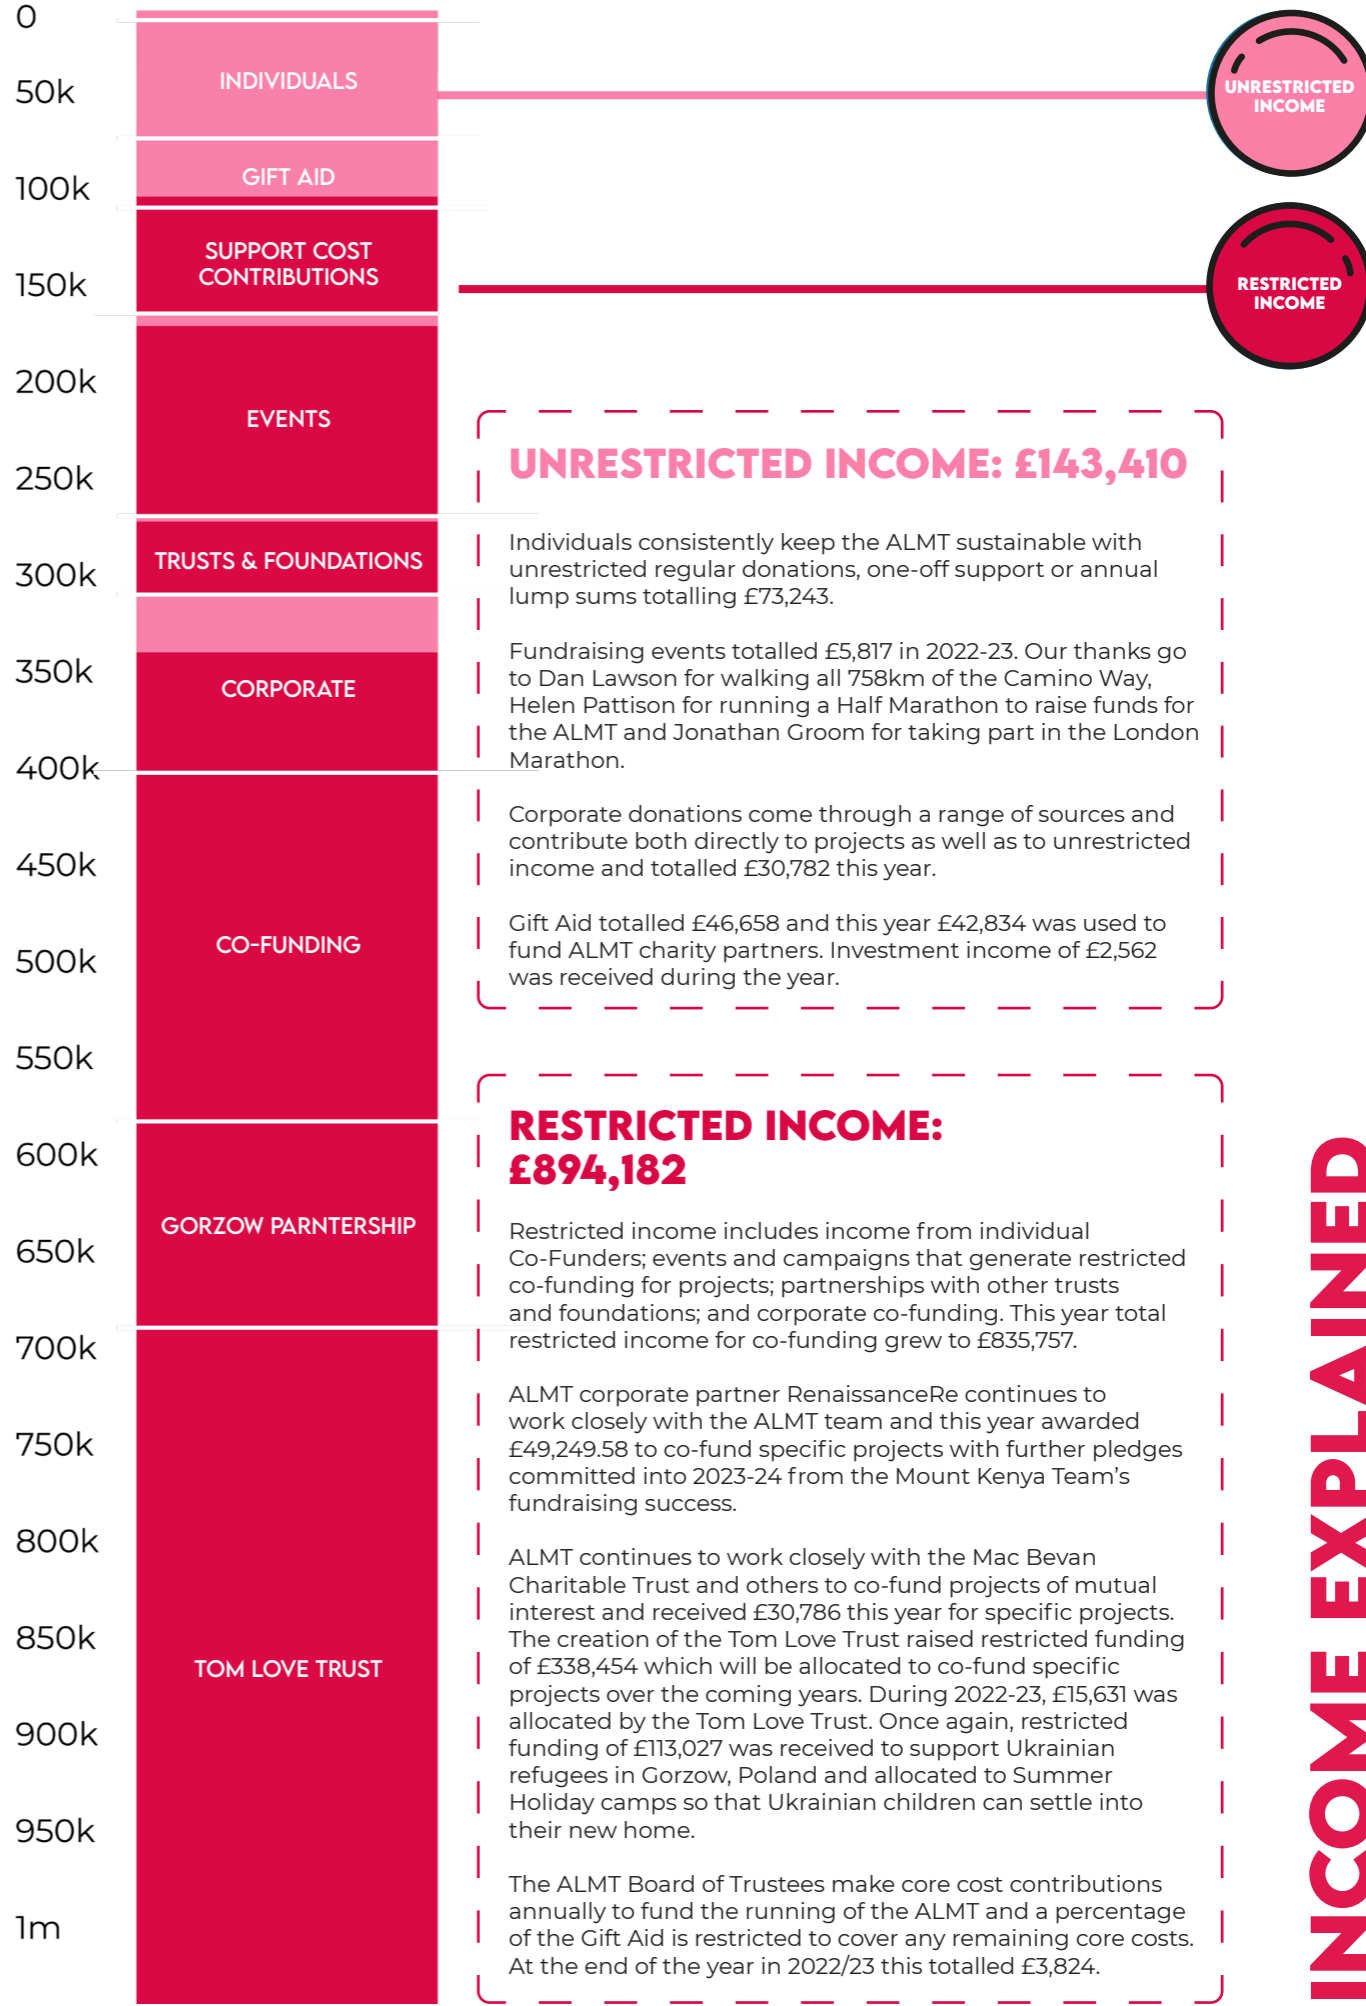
0
50k
100k
150k
200k
250k
300k
350k
400k
450k
500k
550k
600k
650k
700k
750k
800k
850k
900k
950k
1m

INDIVIDUALS
GIFT AID
SUPPORT COST CONTRIBUTIONS
EVENTS
TRUSTS & FOUNDATIONS
CORPORATE
CO-FUNDING
GORZOW PARNTERSHIP
TOM LOVE TRUST

UNRESTRICTED INCOME

RESTRICTED INCOME

UNRESTRICTED INCOME: £143,410

Individuals consistently keep the ALMT sustainable with unrestricted regular donations, one-off support or annual lump sums totalling £73,243.

Fundraising events totalled £5,817 in 2022-23. Our thanks go to Dan Lawson for walking all 758km of the Camino Way, Helen Pattison for running a Half Marathon to raise funds for the ALMT and Jonathan Groom for taking part in the London Marathon.

Corporate donations come through a range of sources and contribute both directly to projects as well as to unrestricted income and totalled £30,782 this year.

Gift Aid totalled £46,658 and this year £42,834 was used to fund ALMT charity partners. Investment income of £2,562 was received during the year.

RESTRICTED INCOME: £894,182

Restricted income includes income from individual Co-Funders; events and campaigns that generate restricted co-funding for projects; partnerships with other trusts and foundations; and corporate co-funding. This year total restricted income for co-funding grew to £835,757.

ALMT corporate partner RenaissanceRe continues to work closely with the ALMT team and this year awarded £49,249.58 to co-fund specific projects with further pledges committed into 2023-24 from the Mount Kenya Team's fundraising success.

ALMT continues to work closely with the Mac Bevan Charitable Trust and others to co-fund projects of mutual interest and received £30,786 this year for specific projects. The creation of the Tom Love Trust raised restricted funding of £338,454 which will be allocated to co-fund specific projects over the coming years. During 2022-23, £15,631 was allocated by the Tom Love Trust. Once again, restricted funding of £113,027 was received to support Ukrainian refugees in Gorzow, Poland and allocated to Summer Holiday camps so that Ukrainian children can settle into their new home.

The ALMT Board of Trustees make core cost contributions annually to fund the running of the ALMT and a percentage of the Gift Aid is restricted to cover any remaining core costs. At the end of the year in 2022/23 this totalled £3,824.

INCOME EXPLAINED